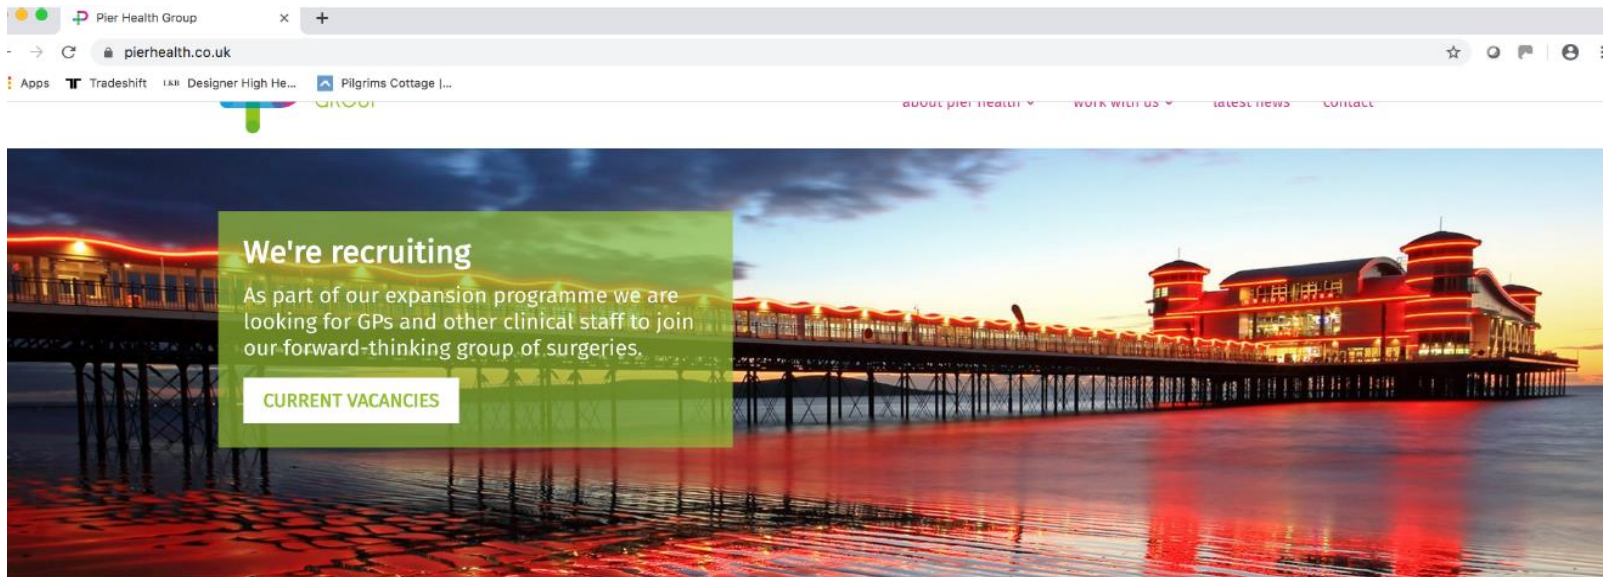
Pier Health Group ×
+
pierhealth.co.uk
Apps Tradeshift Designer High He... Pilgrims Cottage |...
GROUP
about pier health work with us latest news contact

We're recruiting
As part of our expansion programme we are looking for GPs and other clinical staff to join our forward-thinking group of surgeries.
CURRENT VACANCIES